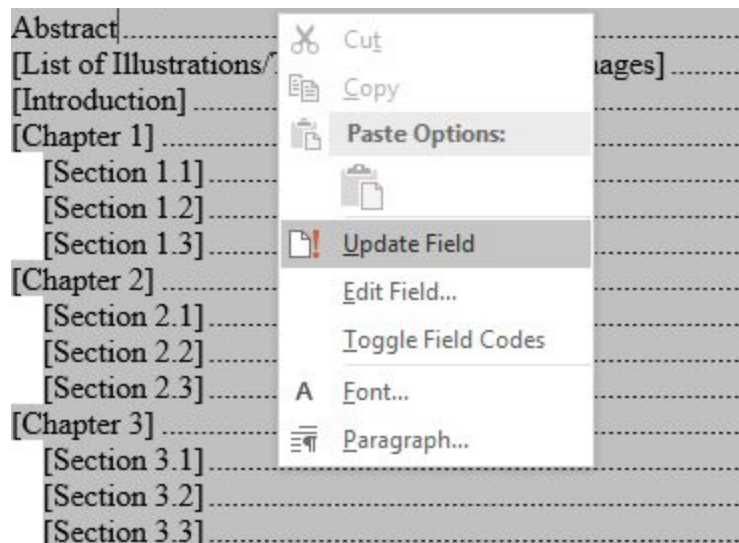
Abstract
[List of Illustrations/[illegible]ages]
[Introduction]
[Chapter 1]
[Section 1.1]
[Section 1.2]
[Section 1.3]
[Chapter 2]
[Section 2.1]
[Section 2.2]
[Section 2.3]
[Chapter 3]
[Section 3.1]
[Section 3.2]
[Section 3.3]

Cut
Copy
Paste Options:
Update Field
Edit Field...
Toggle Field Codes
Font...
Paragraph...